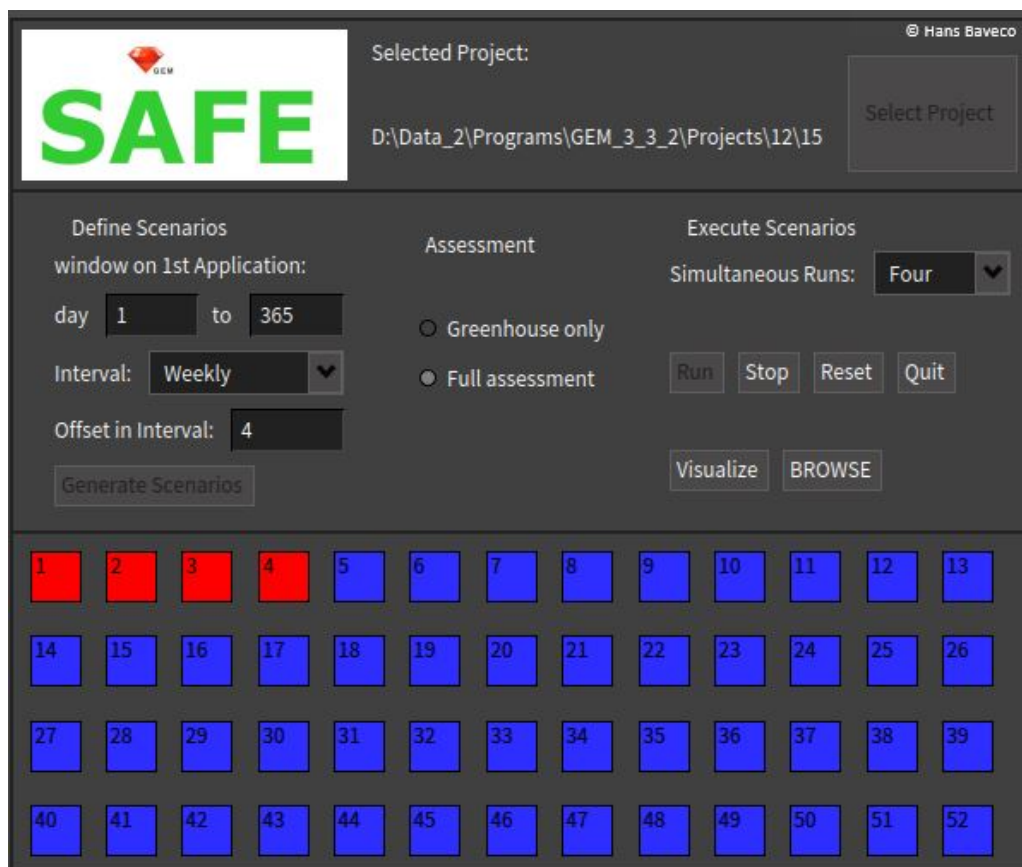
GEM
SAFE

Selected Project:

D:\Data_2\Programs\GEM_3_3_2\Projects\12\15

© Hans Baveco

Select Project

Define Scenarios
window on 1st Application:
day 1 to 365
Interval: Weekly
Offset in Interval: 4
Generate Scenarios

Assessment
Greenhouse only
Full assessment

Execute Scenarios
Simultaneous Runs: Four
Run Stop Reset Quit
Visualize BROWSE

1 2 3 4 5 6 7 8 9 10 11 12 13
14 15 16 17 18 19 20 21 22 23 24 25 26
27 28 29 30 31 32 33 34 35 36 37 38 39
40 41 42 43 44 45 46 47 48 49 50 51 52